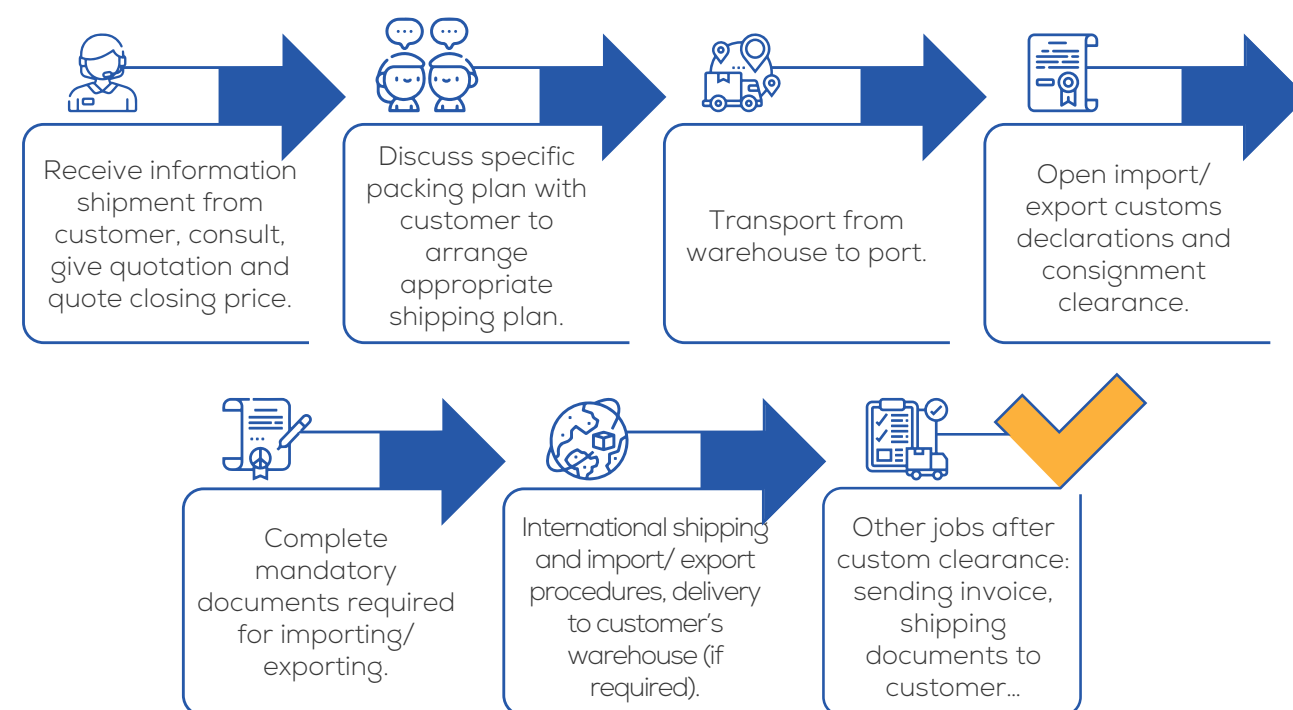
Receive information shipment from customer, consult, give quotation and quote closing price.

Discuss specific packing plan with customer to arrange appropriate shipping plan.

Transport from warehouse to port.

Open import/ export customs declarations and consignment clearance.

Complete mandatory documents required for importing/ exporting.

International shipping and import/ export procedures, delivery to customer's warehouse (if required).

Other jobs after custom clearance: sending invoice, shipping documents to customer...